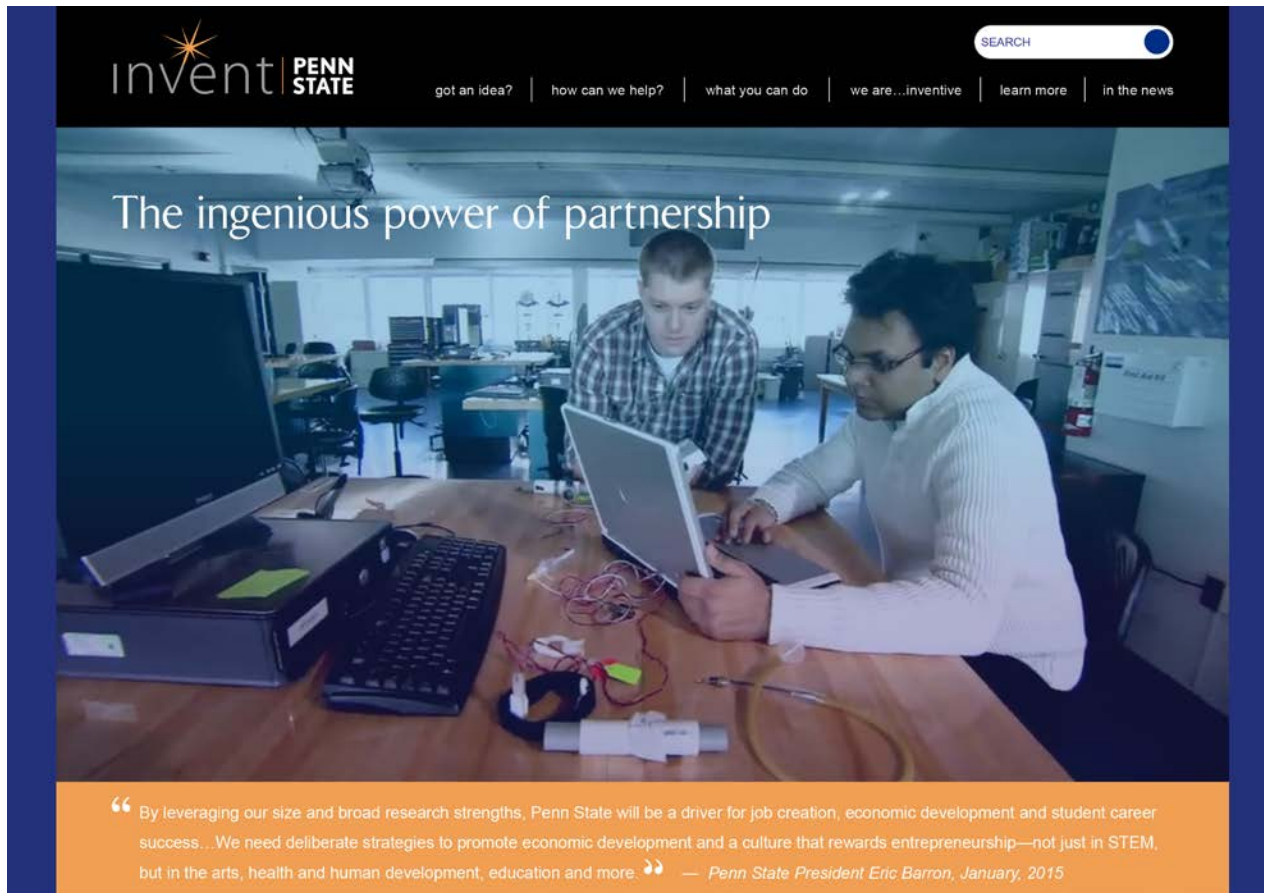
invent | PENN STATE

SEARCH

got an idea? | how can we help? | what you can do | we are…inventive | learn more | in the news

The ingenious power of partnership

“ By leveraging our size and broad research strengths, Penn State will be a driver for job creation, economic development and student career success…We need deliberate strategies to promote economic development and a culture that rewards entrepreneurship—not just in STEM, but in the arts, health and human development, education and more. ” — Penn State President Eric Barron, January, 2015